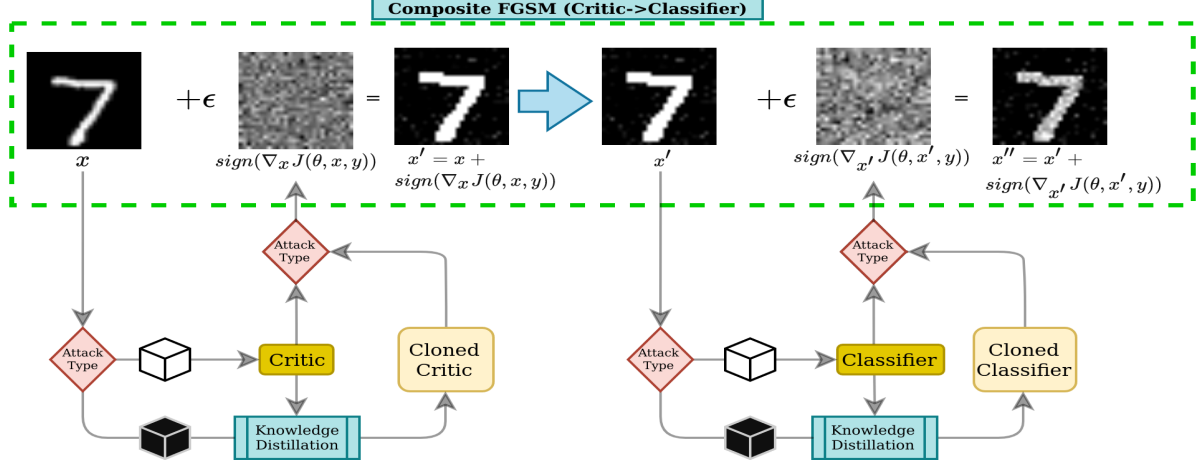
Composite FGSM (Critic->Classifier)

$x$

$+\epsilon$

$sign(\nabla_x J(\theta, x, y))$

=

$x' = x + sign(\nabla_x J(\theta, x, y))$

$x'$

$+\epsilon$

$sign(\nabla_{x'} J(\theta, x', y))$

=

$x'' = x' + sign(\nabla_{x'} J(\theta, x', y))$

Attack Type

Attack Type

Critic

Cloned Critic

Knowledge Distillation

Attack Type

Attack Type

Classifier

Cloned Classifier

Knowledge Distillation